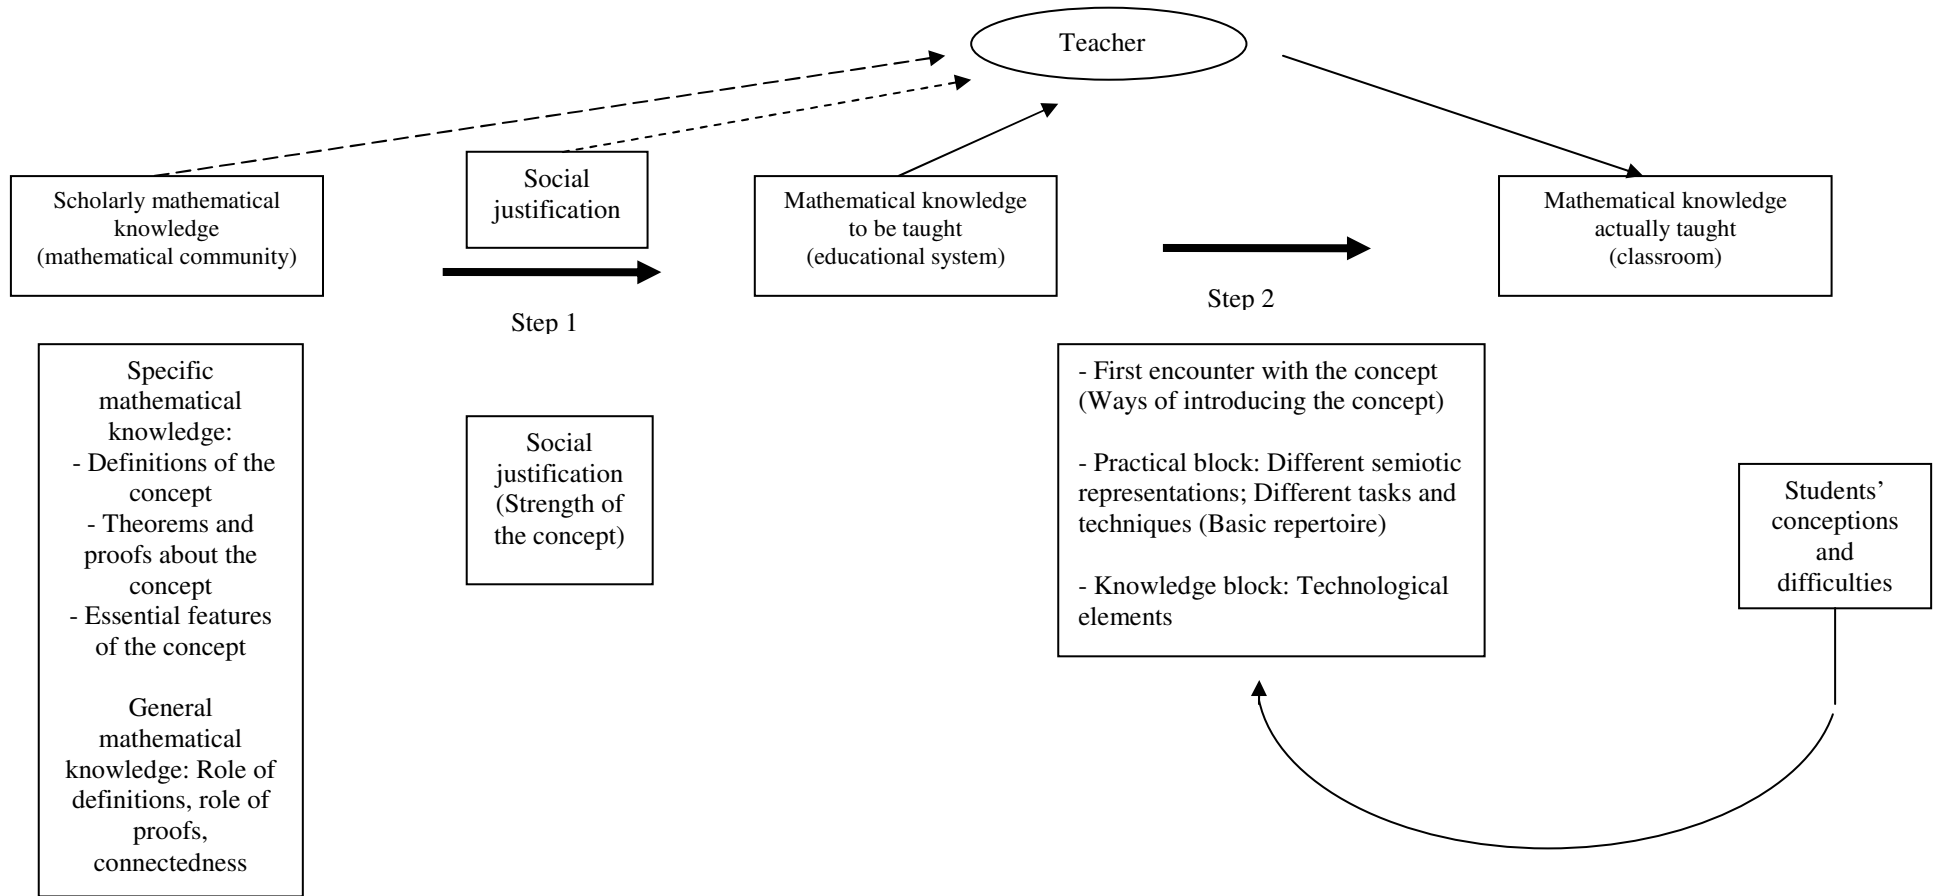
Teacher

Scholarly mathematical knowledge (mathematical community)

Social justification

Mathematical knowledge to be taught (educational system)

Mathematical knowledge actually taught (classroom)

Step 1

Step 2

Specific mathematical knowledge:
- Definitions of the concept
- Theorems and proofs about the concept
- Essential features of the concept

General mathematical knowledge: Role of definitions, role of proofs, connectedness

Social justification (Strength of the concept)

- First encounter with the concept (Ways of introducing the concept)

- Practical block: Different semiotic representations; Different tasks and techniques (Basic repertoire)

- Knowledge block: Technological elements

Students' conceptions and difficulties